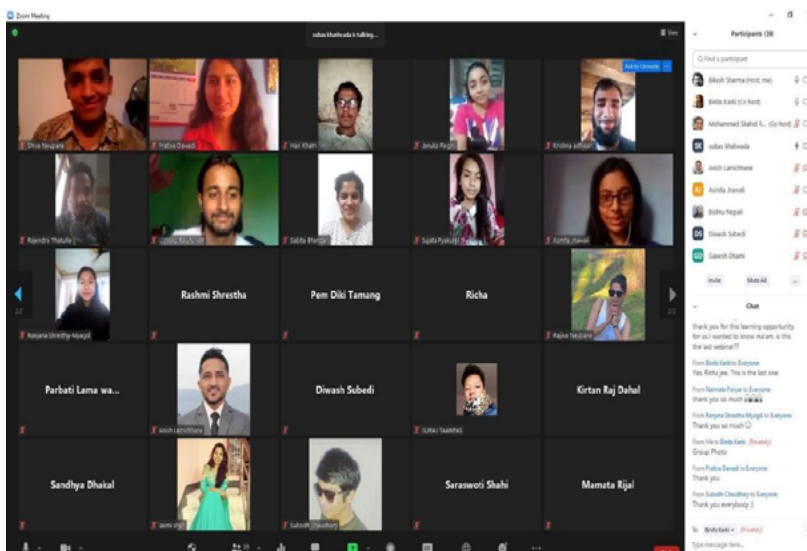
Zoom Meeting

subas khatiwada is talking...

View

Participants (38)

Find a participant

Bikash Sharma (Host, me)

Binita Karki (Co-host)

Mohammad Shahid R... (Co-host)

Subas Khatiwada

Ashish Lamichhane

Asmita Jnawali

Bishnu Nepali

Diwash Subedi

Ganesh Dhami

Invite

Mute All

Chat

thank you for this learning opportunity for us.I wanted to know ma'am. is this the last webinar??

From Binita Karki to Everyone:
Yes, Richa jee. This is the last one.

From Namrata Poriyar to Everyone:
thank you so much

From Ranjana Shrestha Myagdi to Everyone:
Thank you so much

From Me to Binita Karki (Privately):
Group Photo

From Prabha Dawadi to Everyone:
Thank you

From Subodh Chaudhary to Everyone:
Thank you everybody :)

To: Binita Karki (Privately)

Type message here...

Ask to Unmute

Shiva Neupane

Prabha Dawadi

Hari Khatri

Anuka Pagh

Krishna adhikari

Rajendra Thakulla

Sabita Bhurtel

Sujata Pyakurel

Asmita Jnawali

Ranjana Shrestha Myagdi

Rashmi Shrestha

Pem Diki Tamang

Richa

Rajina Neupane

Parbati Lama wa...

Ashish Lamichhane

Diwash Subedi

SURAJ TAMANG

Kirtan Raj Dahal

Sandhya Dhakal

Saraswoti Shahi

Mamata Rijal

Subodh Chaudhary